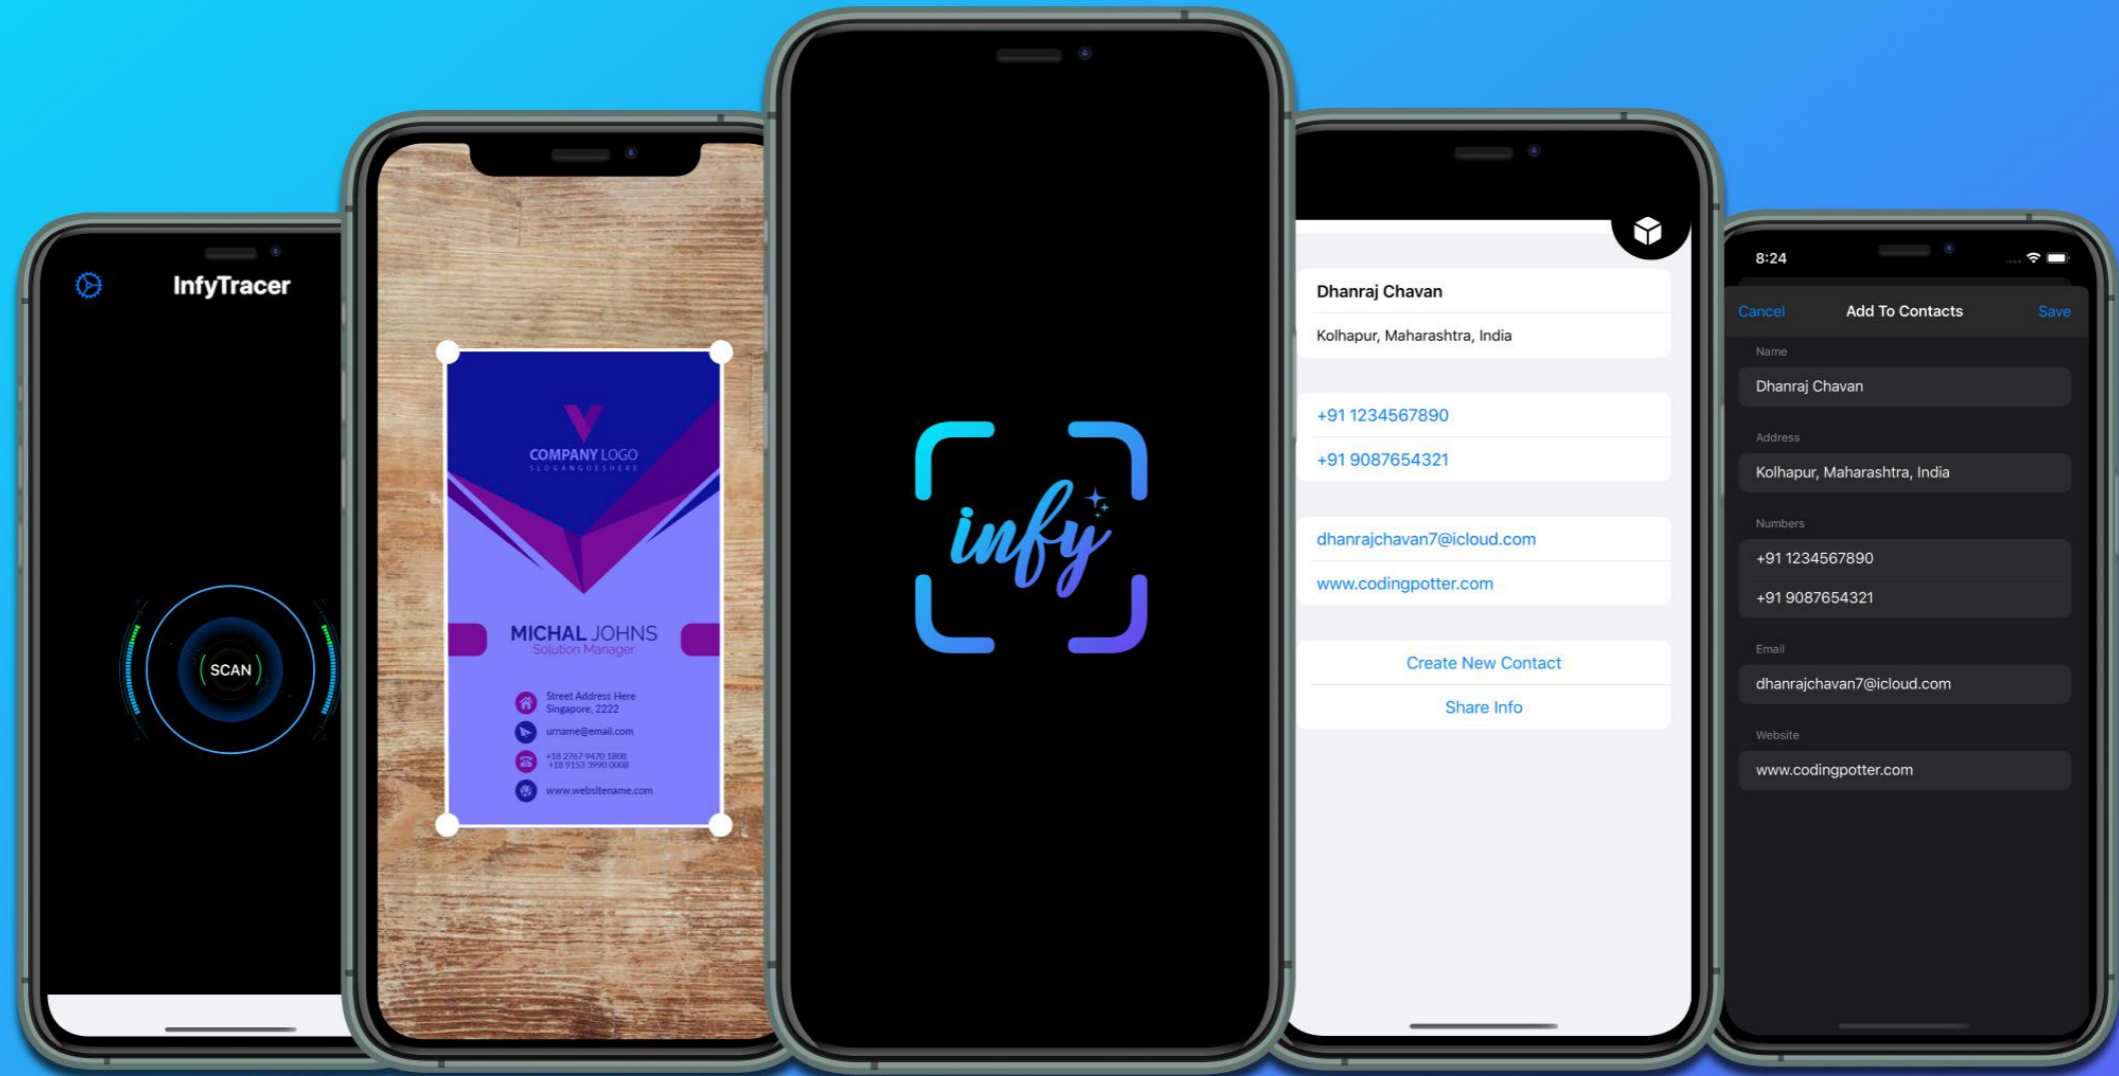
InfyTracer

SCAN

COMPANY LOGO
SLOGANGOESHERE

MICHAL JOHNS
Solution Manager

Street Address Here
Singapore, 2222

urname@email.com

+18 2767 9470 1808
+18 9153 3990 0008

www.websitename.com

infy

Dhanraj Chavan
Kolhapur, Maharashtra, India

+91 1234567890
+91 9087654321

dhanrajchavan7@icloud.com
www.codingpotter.com

Create New Contact
Share Info

8:24

Cancel
Add To Contacts
Save

Name
Dhanraj Chavan

Address
Kolhapur, Maharashtra, India

Numbers
+91 1234567890
+91 9087654321

Email
dhanrajchavan7@icloud.com

Website
www.codingpotter.com